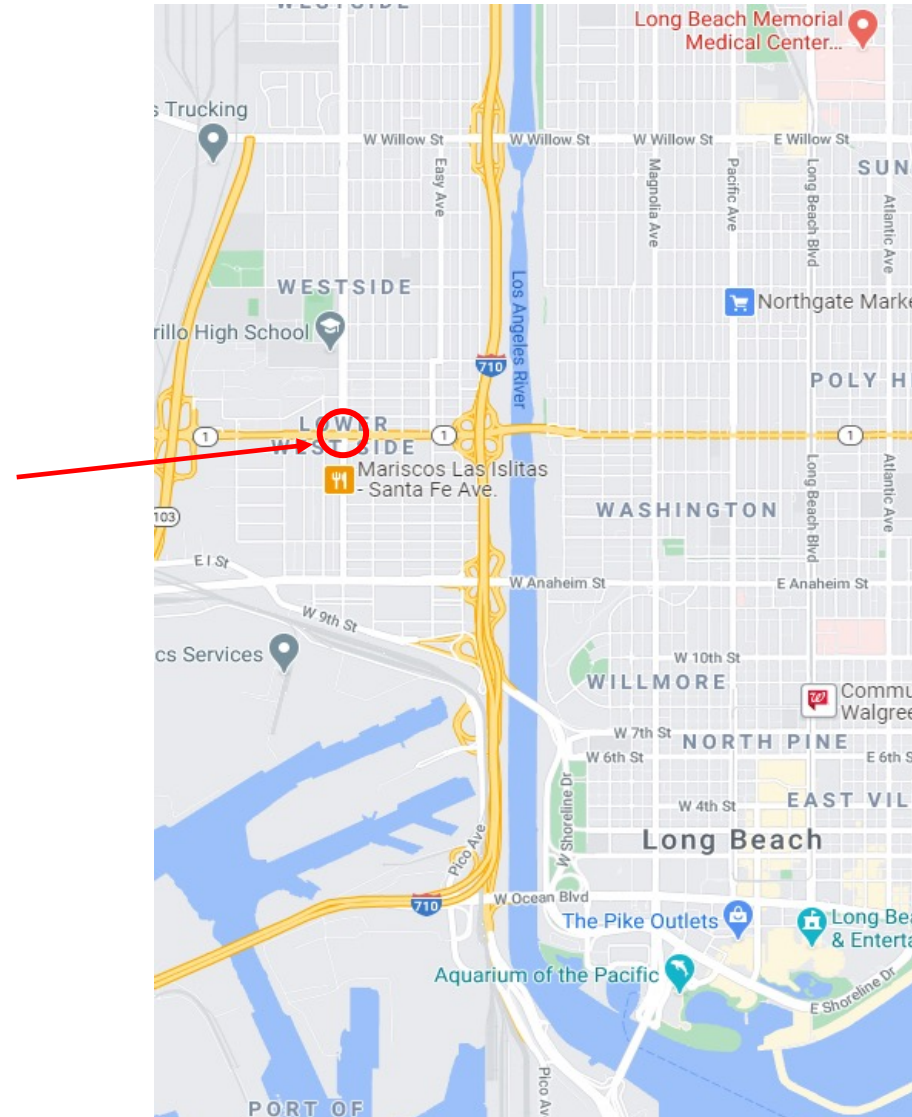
WESTSIDE
Long Beach Memorial Medical Center...
s Trucking
W Willow St
W Willow St
W Willow St
E Willow St
SUN
Easy Ave
Magnolia Ave
Pacific Ave
Long Beach Blvd
Atlantic Ave
WESTSIDE
Los Angeles River
Northgate Marke
rillo High School
710
POLY HI
LOWER WESTSIDE
1
1
1
Mariscos Las Islitas - Santa Fe Ave.
103
WASHINGTON
Long Beach Blvd
Atlantic Ave
E I St
W Anaheim St
E Anaheim St
W 9th St
cs Services
W 10th St
WILLMORE
Commu Walgree
W 7th St
NORTH PINE
W 6th St
E 6th S
W Shoreline Dr
W 4th St
EAST VIL
Pico Ave
Long Beach
710
W Ocean Blvd
The Pike Outlets
Long Bea & Enterta
Aquarium of the Pacific
E Shoreline Dr
PORT OF
Pico Av